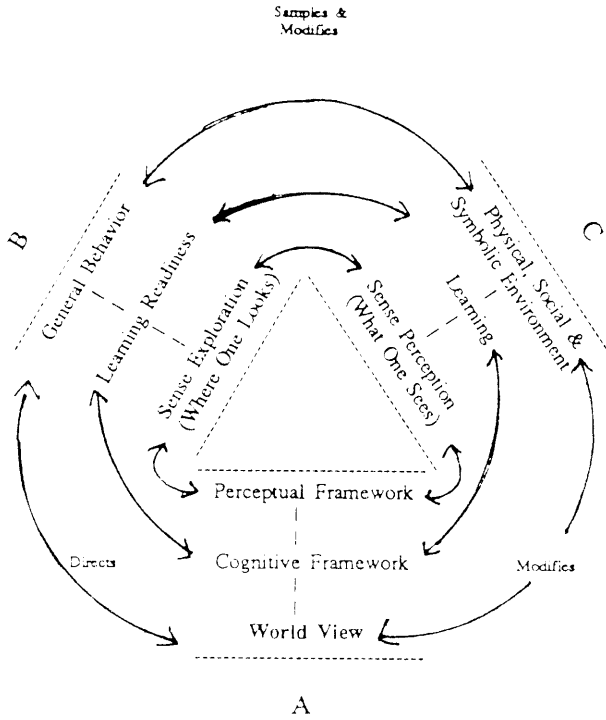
Samples & Modifies

B

General Behavior

Learning Readiness

Sense Exploration (Where One Looks)

Sense Perception (What One Sees)

Learning

Physical, Social & Symbolic Environment

C

Perceptual Framework

Cognitive Framework

World View

Directs

Modifies

A